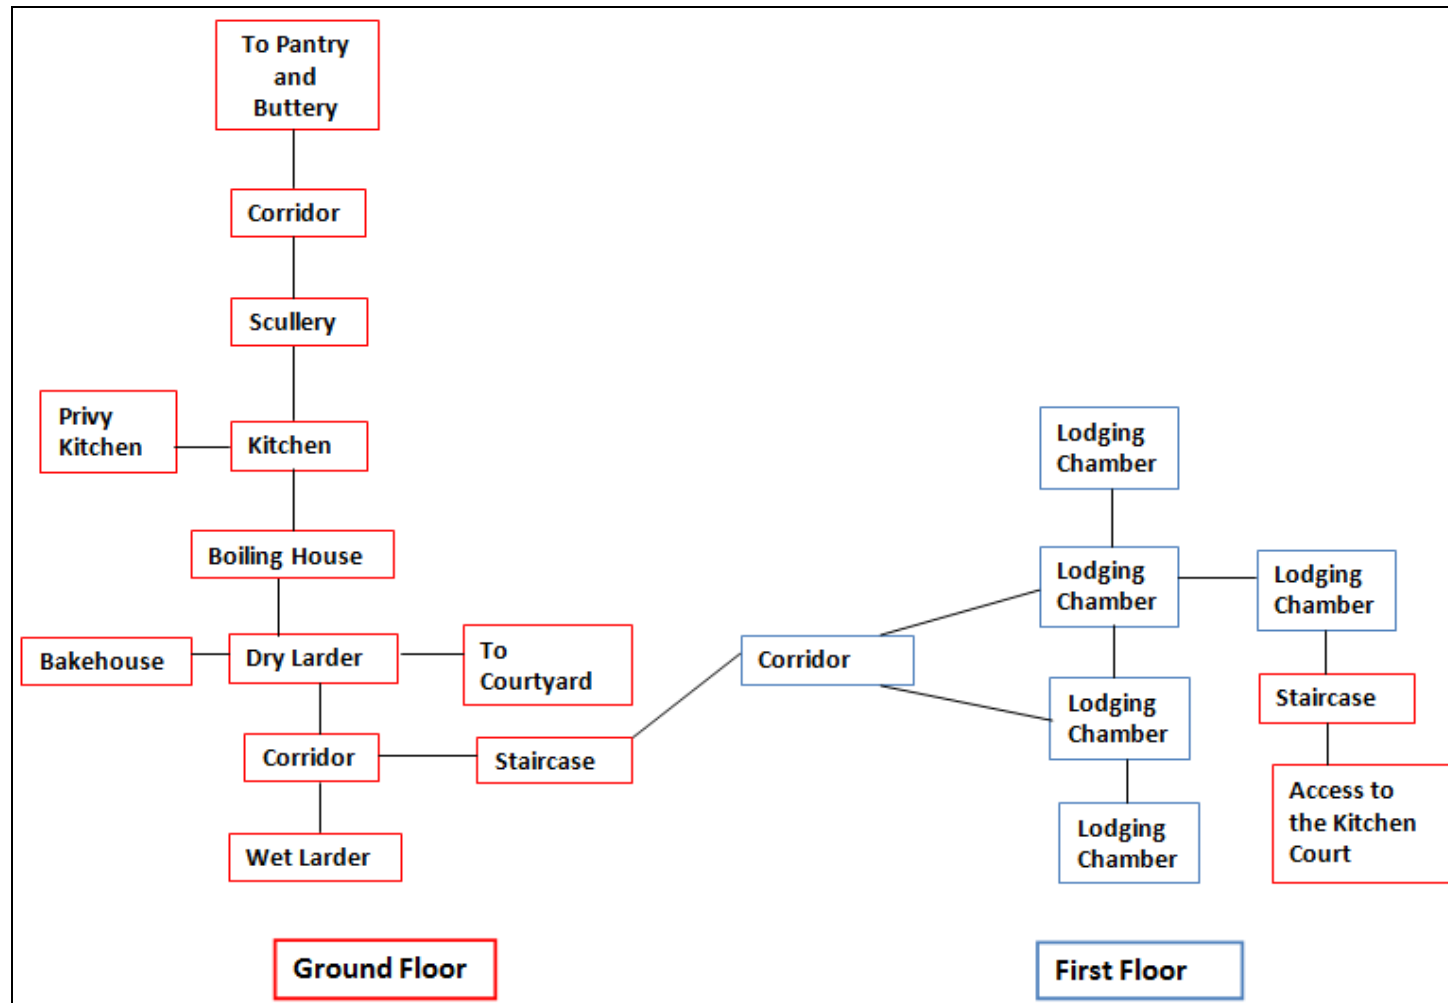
To Pantry and Buttery

Corridor

Scullery

Privy Kitchen

Kitchen

Boiling House

Bakehouse

Dry Larder

To Courtyard

Corridor

Staircase

Wet Larder

Corridor

Lodging Chamber

Lodging Chamber

Lodging Chamber

Lodging Chamber

Lodging Chamber

Staircase

Access to the Kitchen Court

Ground Floor

First Floor